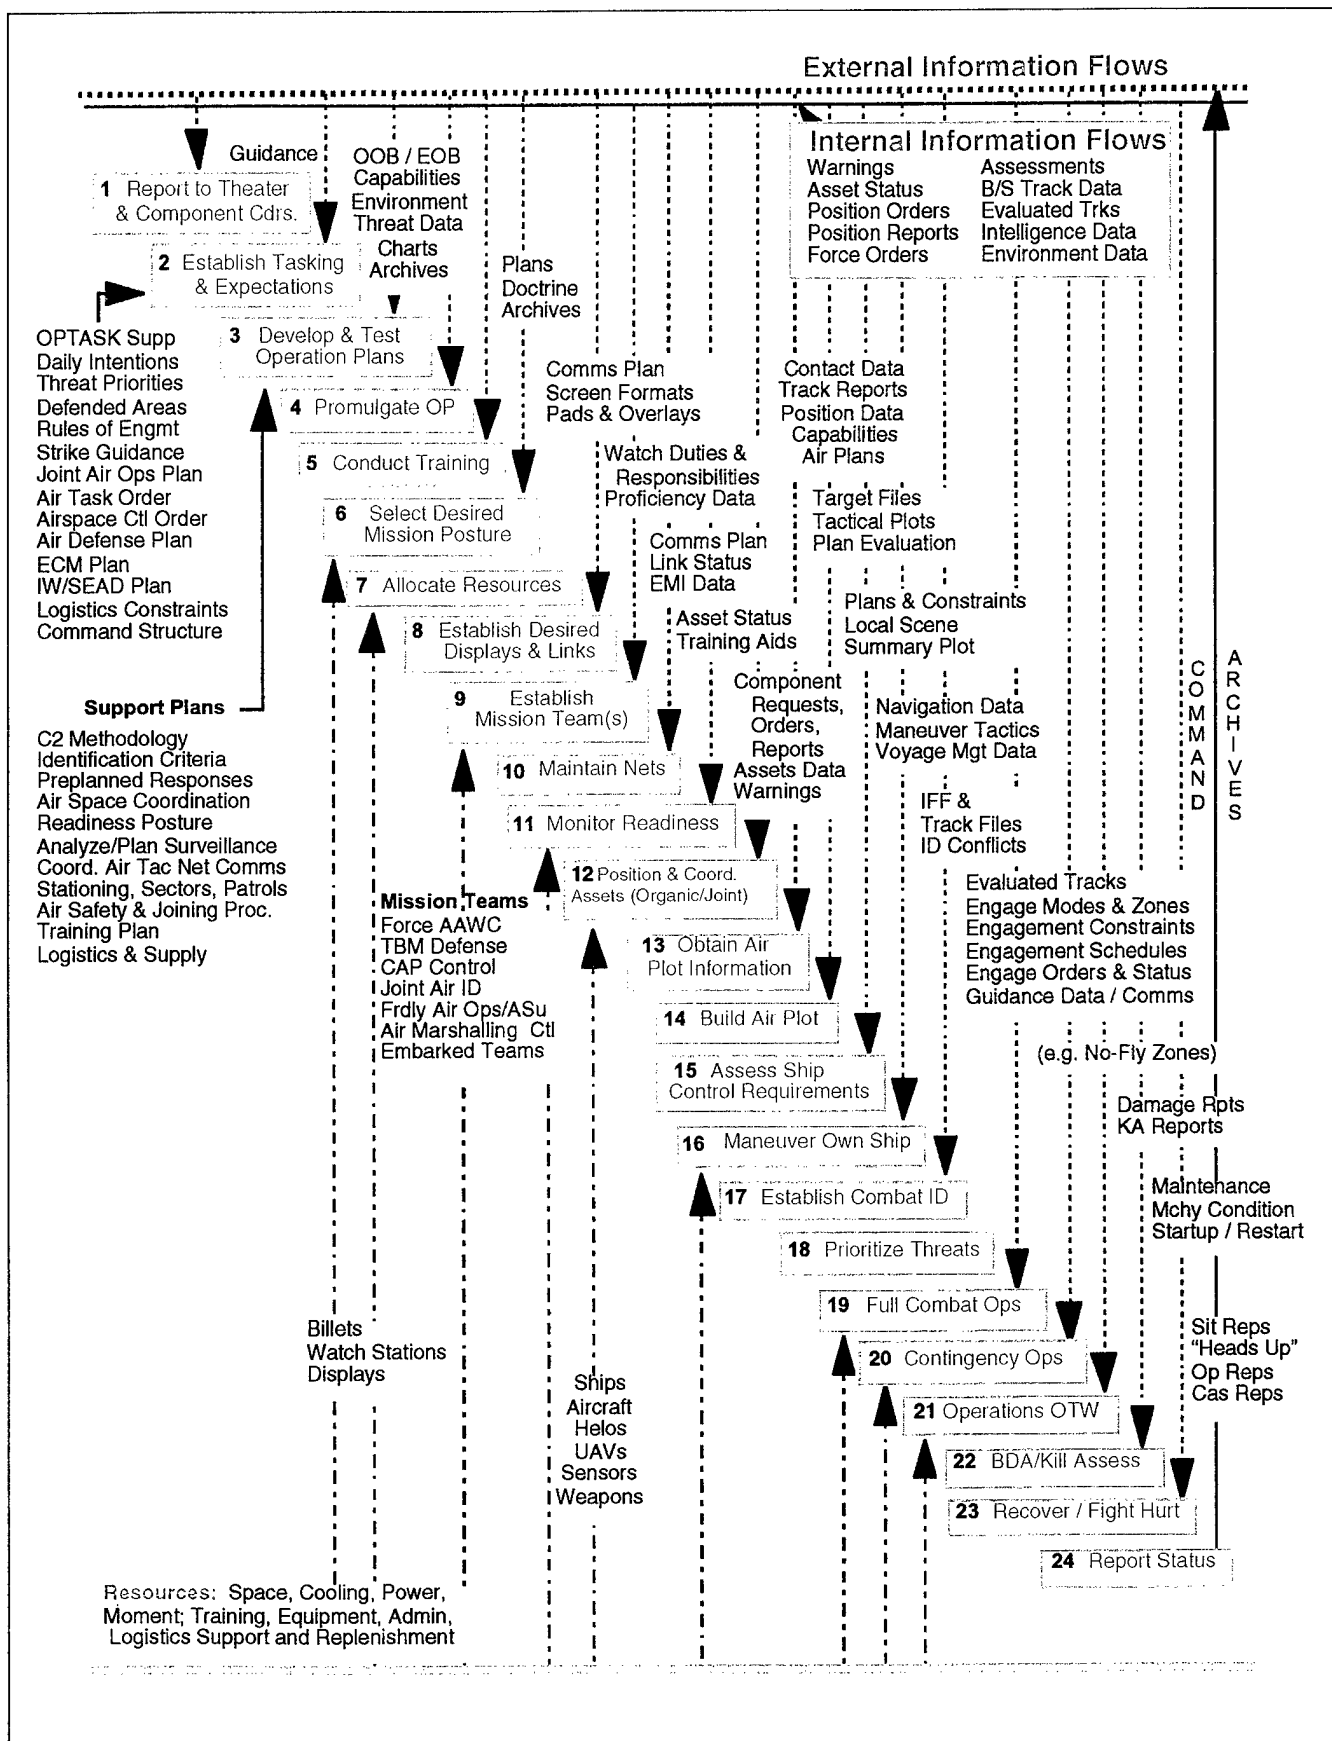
External Information Flows

Internal Information Flows
Warnings
Asset Status
Position Orders
Position Reports
Force Orders
Assessments
B/S Track Data
Evaluated Trks
Intelligence Data
Environment Data

Guidance

1 Report to Theater & Component Cdrs.

OOB / EOB
Capabilities
Environment
Threat Data
Charts
Archives

2 Establish Tasking & Expectations

Plans
Doctrine
Archives

OPTASK Supp
Daily Intentions
Threat Priorities
Defended Areas
Rules of Engmt
Strike Guidance
Joint Air Ops Plan
Air Task Order
Airspace Ctl Order
Air Defense Plan
ECM Plan
IW/SEAD Plan
Logistics Constraints
Command Structure

3 Develop & Test Operation Plans

4 Promulgate OP

Comms Plan
Screen Formats
Pads & Overlays

Contact Data
Track Reports
Position Data
Capabilities
Air Plans

5 Conduct Training

Watch Duties & Responsibilities
Proficiency Data

Target Files
Tactical Plots
Plan Evaluation

6 Select Desired Mission Posture

Comms Plan
Link Status
EMI Data

7 Allocate Resources

Plans & Constraints
Local Scene
Summary Plot

Asset Status
Training Aids

8 Establish Desired Displays & Links

Component Requests, Orders, Reports
Assets Data
Warnings

Support Plans

9 Establish Mission Team(s)

Navigation Data
Maneuver Tactics
Voyage Mgt Data

C2 Methodology
Identification Criteria
Preplanned Responses
Air Space Coordination
Readiness Posture
Analyze/Plan Surveillance
Coord. Air Tac Net Comms
Stationing, Sectors, Patrols
Air Safety & Joining Proc.
Training Plan
Logistics & Supply

10 Maintain Nets

IFF & Track Files
ID Conflicts

11 Monitor Readiness

COMMAND

ARCHIVES

12 Position & Coord. Assets (Organic/Joint)

Mission Teams
Force AAWC
TBM Defense
CAP Control
Joint Air ID
Frdly Air Ops/ASu
Air Marshalling Ctl
Embarked Teams

Evaluated Tracks
Engage Modes & Zones
Engagement Constraints
Engagement Schedules
Engage Orders & Status
Guidance Data / Comms

13 Obtain Air Plot Information

14 Build Air Plot

(e.g. No-Fly Zones)

15 Assess Ship Control Requirements

Damage Rpts
KA Reports

16 Maneuver Own Ship

17 Establish Combat ID

Maintenance
Mchy Condition
Startup / Restart

18 Prioritize Threats

19 Full Combat Ops

Billets
Watch Stations
Displays

20 Contingency Ops

Sit Reps
"Heads Up"
Op Reps
Cas Reps

Ships
Aircraft
Helos
UAVs
Sensors
Weapons

21 Operations OTW

22 BDA/Kill Assess

23 Recover / Fight Hurt

24 Report Status

Resources: Space, Cooling, Power, Moment; Training, Equipment, Admin, Logistics Support and Replenishment